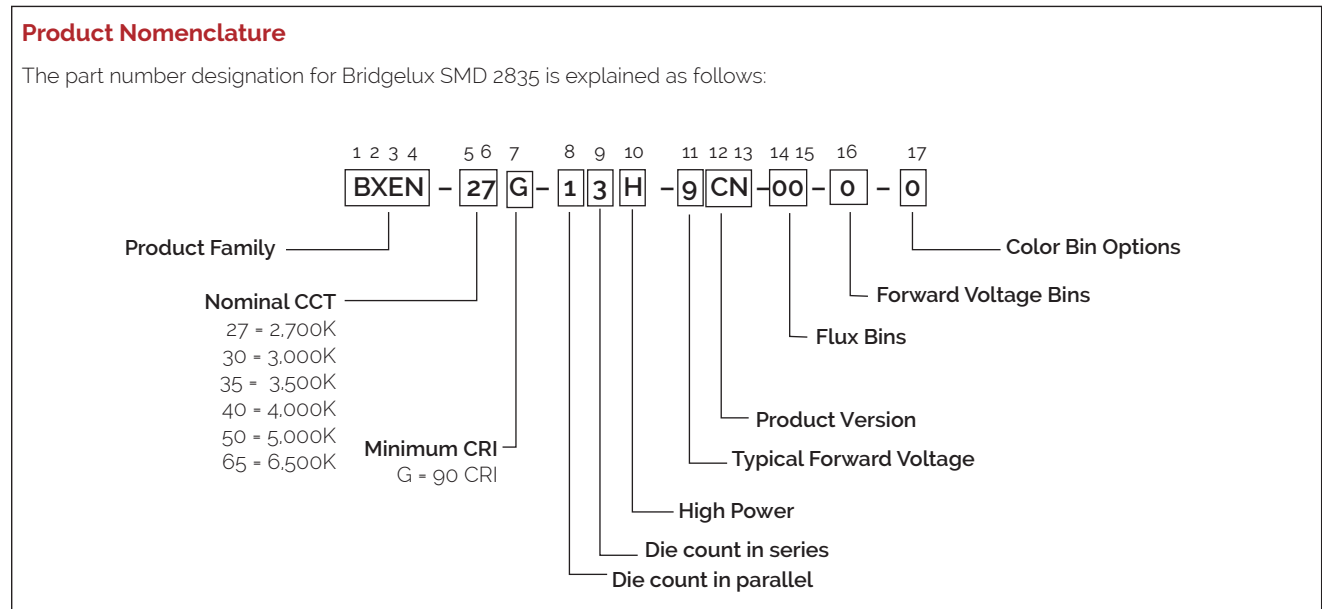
Product Nomenclature

The part number designation for Bridgelux SMD 2835 is explained as follows:

1 2 3 4 5 6 7 8 9 10 11 12 13 14 15 16 17

BXEN – 27 G – 1 3 H – 9 CN – 00 – 0 – 0

Product Family

Nominal CCT
27 = 2,700K
30 = 3,000K
35 = 3,500K
40 = 4,000K
50 = 5,000K
65 = 6,500K

Minimum CRI
G = 90 CRI

Color Bin Options

Forward Voltage Bins

Flux Bins

Product Version

Typical Forward Voltage

High Power

Die count in series

Die count in parallel